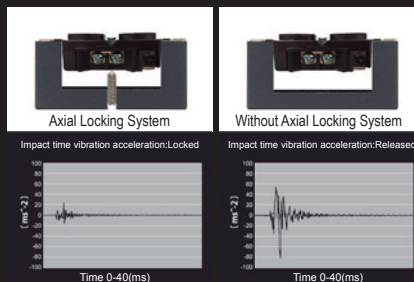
Axial Locking System

Without Axial Locking System

Impact time vibration acceleration:Locked

Impact time vibration acceleration:Released

100
80
60
40
20
0
-20
-40
-60
-80
-100

(ms^-2)

Time 0-40(ms)

100
80
60
40
20
0
-20
-40
-60
-80
-100

(ms^-2)

Time 0-40(ms)